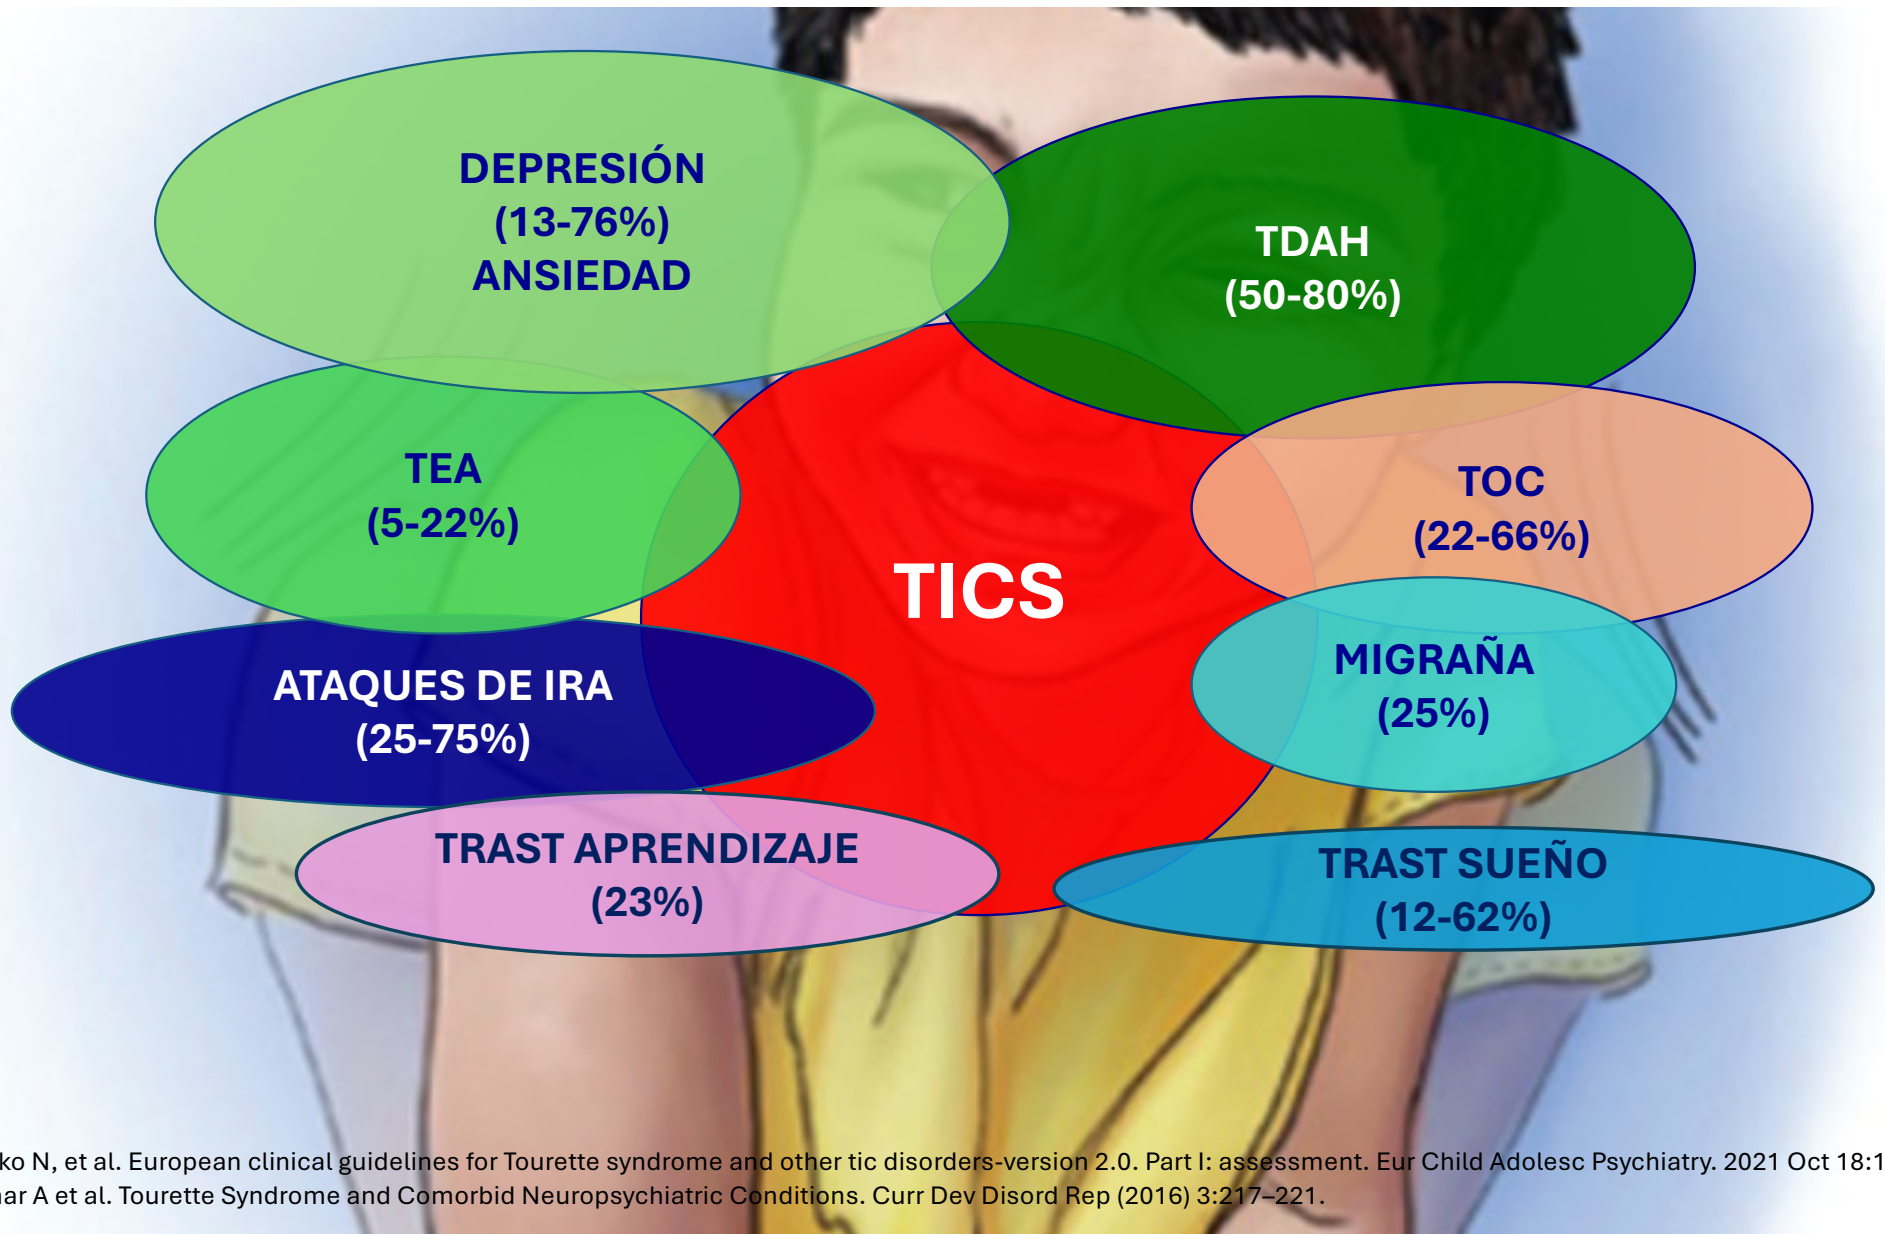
DEPRESIÓN
(13-76%)
ANSIEDAD

TDAH
(50-80%)

TEA
(5-22%)

TICS

TOC
(22-66%)

MIGRAÑA
(25%)

ATAQUES DE IRA
(25-75%)

TRAST APRENDIZAJE
(23%)

TRAST SUEÑO
(12-62%)

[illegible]ko N, et al. European clinical guidelines for Tourette syndrome and other tic disorders-version 2.0. Part I: assessment. Eur Child Adolesc Psychiatry. 2021 Oct 18:1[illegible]
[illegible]ar A et al. Tourette Syndrome and Comorbid Neuropsychiatric Conditions. Curr Dev Disord Rep (2016) 3:217–221.